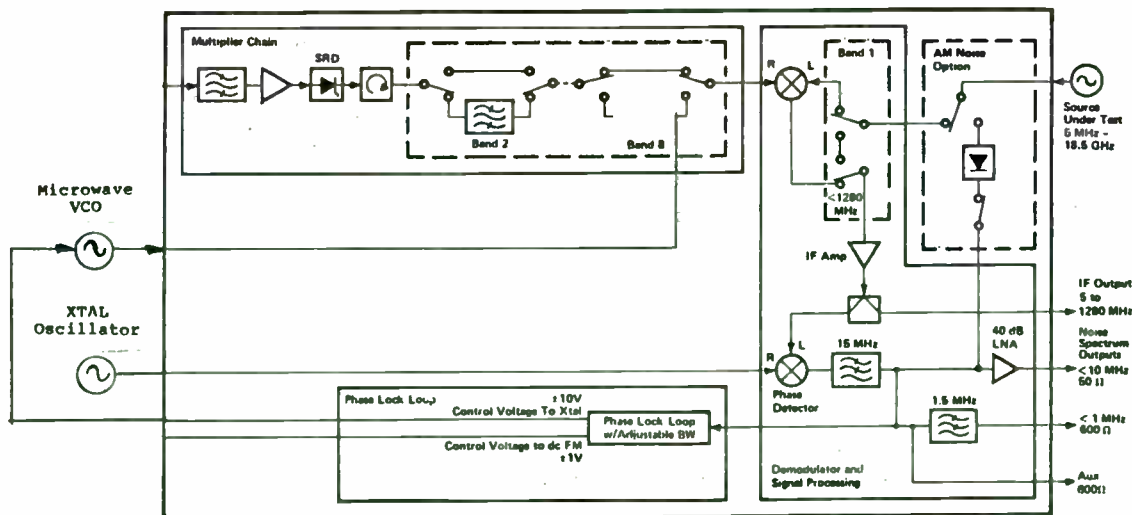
Multiplier Chain

SRD

Band 2

Band 8

R

L

Band 1

<1280 MHz

AM Noise Option

Source Under Test 5 MHz - 18.5 GHz

Microwave VCO

XTAL Oscillator

IF Amp

IF Output 5 to 1280 MHz

40 dB LNA

Noise Spectrum Outputs

R

L

Phase Detector

15 MHz

< 10 MHz 50 Ω

1.5 MHz

< 1 MHz 600 Ω

Phase Lock Loop

±10V

Control Voltage To Xtal

Phase Lock Loop w/Adjustable BW

Control Voltage to dc FM

±1V

Demodulator and Signal Processing

Aux 600Ω